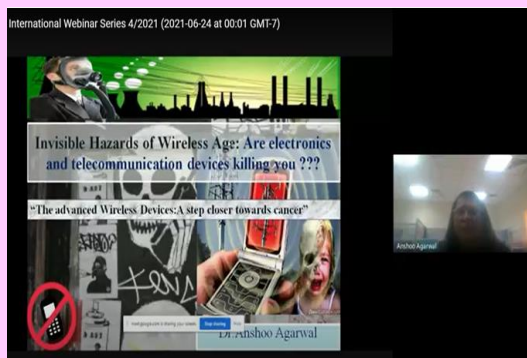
International Webinar Series 4/2021 (2021-06-24 at 00:01 GMT-7)

Invisible Hazards of Wireless Age: Are electronics and telecommunication devices killing you ???

"The advanced Wireless Devices:A step closer towards cancer"

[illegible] is sharing your screen Stop sharing

Dr.Anshoo Agarwal

Anshoo Agarwal